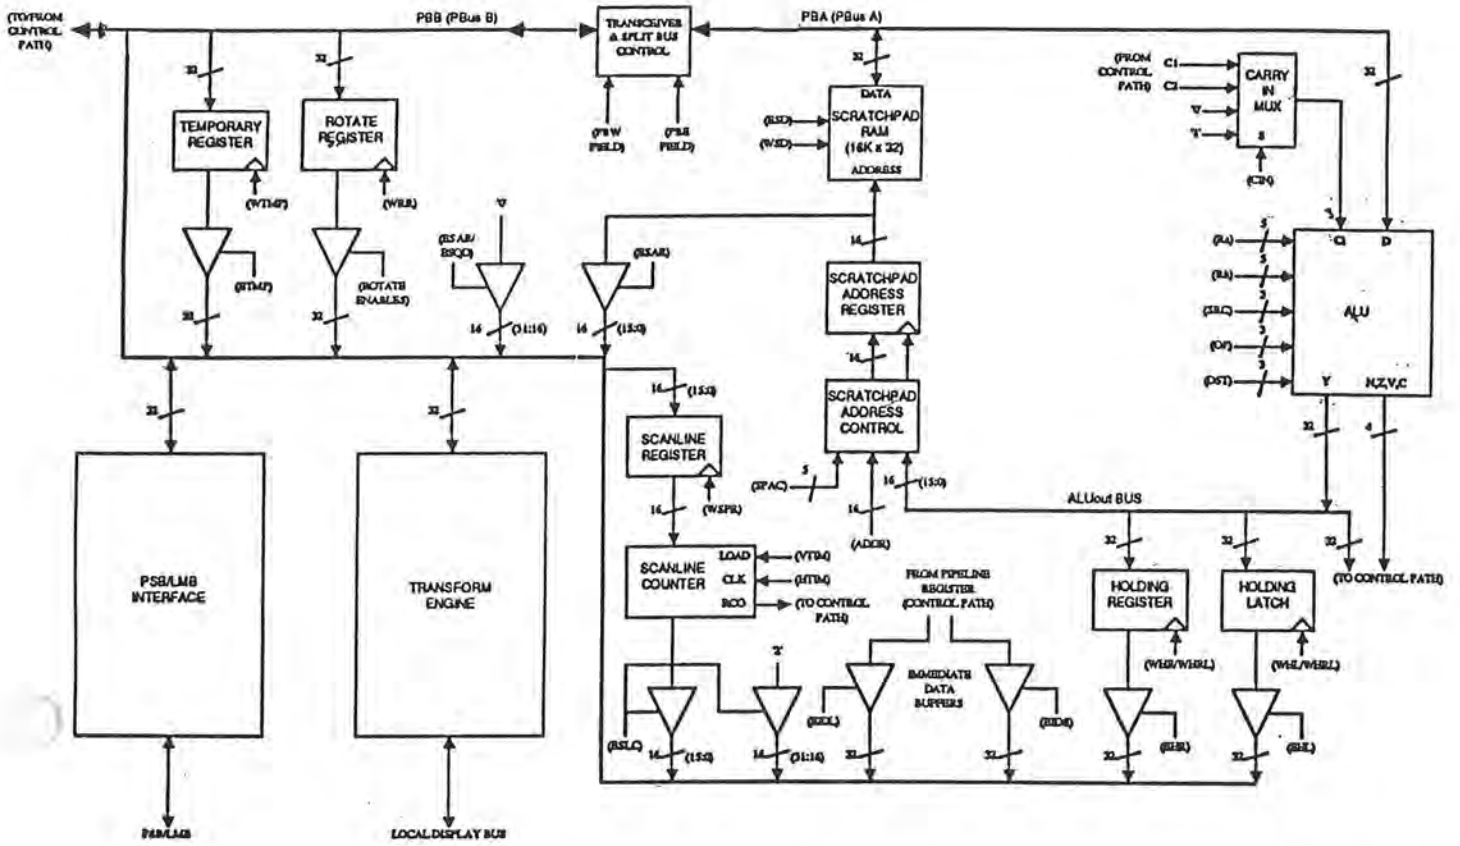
(TO/FROM CONTROL PATH)

PBB (PBus B)

TRANSCEIVER & SPLIT BUS CONTROL

PBA (PBus A)

32

32

32

(PBW FIELD)

(PBE FIELD)

DATA

SCRATCHPAD RAM (16K x 32)

ADDRESS

(RSD)

(WSD)

(FROM CONTROL PATH)

C1

C1

'0'

'1'

CARRY IN MUX

S

(CIN)

32

TEMPORARY REGISTER

ROTATE REGISTER

(WTMP)

(WRR)

(RTMP)

(ROTATE ENABLES)

32

32

'0'

(RSAR/RSQD)

(RSAR)

16

(31:16)

16

(15:0)

14

SCRATCHPAD ADDRESS REGISTER

14

SCRATCHPAD ADDRESS CONTROL

(RA)

(RB)

(SRC)

(OP)

(DST)

5

5

3

3

3

Q

D

ALU

Y

N,Z,V,C

32

4

32

32

16

(15:0)

SCANLINE REGISTER

(WSPR)

16

5

(SPAC)

14

(ADDR)

16

(15:0)

ALUout BUS

32

32

32

PSB/LMB INTERFACE

TRANSFORM ENGINE

SCANLINE COUNTER

LOAD

CLK

RCO

(VTR4)

(HTR4)

(TO CONTROL PATH)

FROM PIPELINE REGISTER (CONTROL PATH)

HOLDING REGISTER

HOLDING LATCH

(TO CONTROL PATH)

(WHR/WHRL)

(WHL/WHRL)

'0'

IMMEDIATE DATA BUFFERS

(RSLC)

(RIDL)

(RIDH)

(RHR)

(RHL)

16

(15:0)

16

(31:16)

32

32

32

32

PSB/LMB

LOCAL DISPLAY BUS